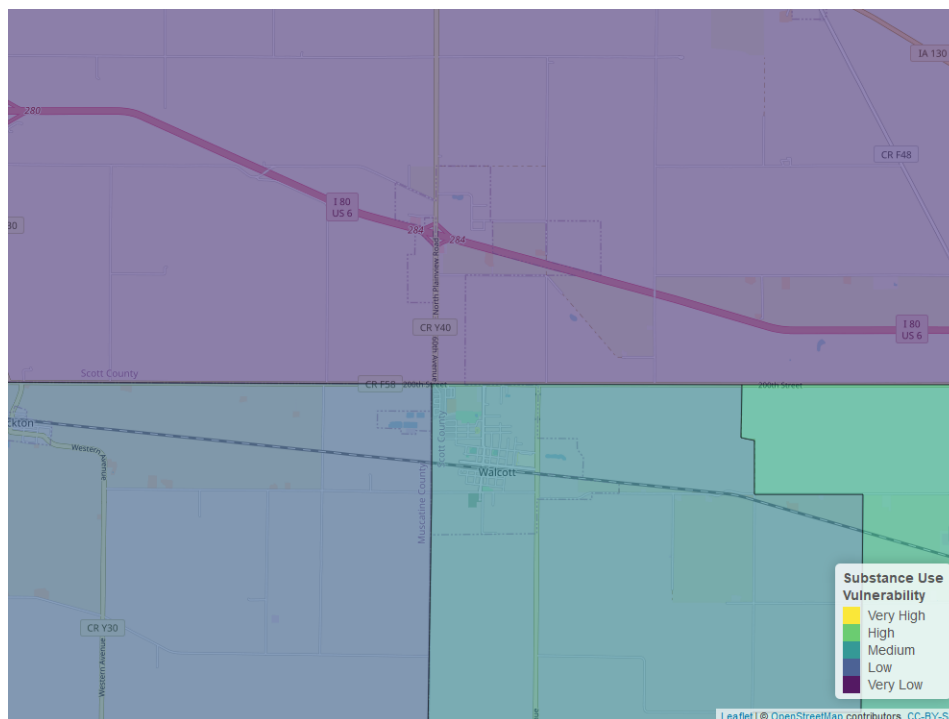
IA 130
280
CR F48
I 80
US 6
30
284
284
North Plainview Road
CR Y40
I 80
US 6
Scott County
CR F58
200th Street
Plainview Avenue
200th Street
cton
Western
Western Avenue
Scott County
Muscatine County
Walcott
CR Y30
Western Avenue

Substance Use Vulnerability
Very High
High
Medium
Low
Very Low

Leaflet | © OpenStreetMap contributors, CC-BY-S